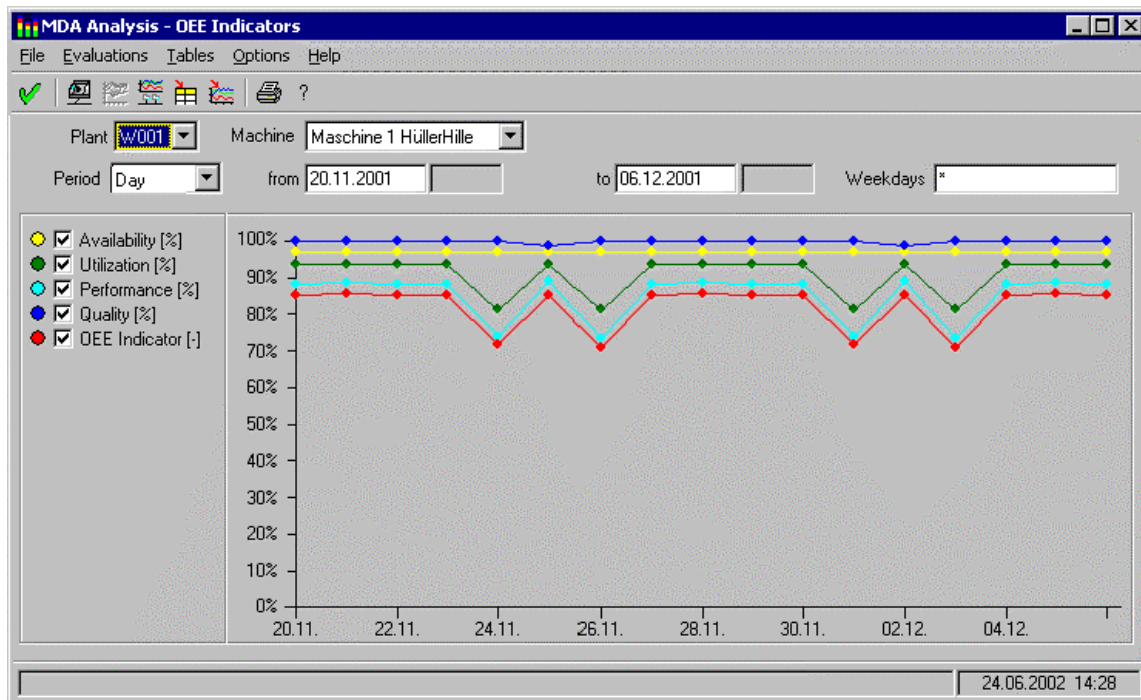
MDA Analysis - OEE Indicators

File Evaluations Tables Options Help

?

Plant W001 Machine Maschine 1 HüllerHille

Period Day from 20.11.2001 to 06.12.2001 Weekdays *

Availability [%]
Utilization [%]
Performance [%]
Quality [%]
OEE Indicator [-]

100%
90%
80%
70%
60%
50%
40%
30%
20%
10%
0%

20.11. 22.11. 24.11. 26.11. 28.11. 30.11. 02.12. 04.12.

24.06.2002 14:28